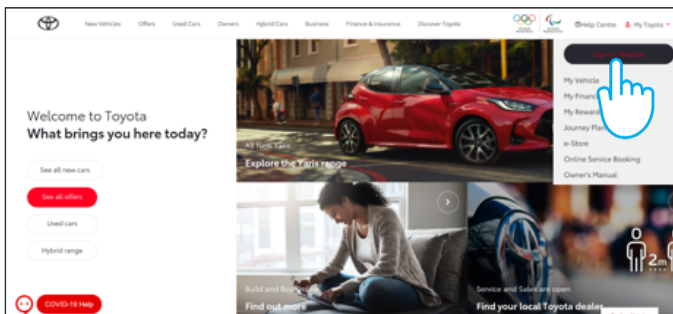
New Vehicles Offers Used Cars Owners Hybrid Cars Business Finance & Insurance Discover Toyota

Help Centre My Toyota

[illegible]

My Vehicle

My Financ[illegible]

My Reward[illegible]

Journey Plan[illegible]

e-Store

Online Service Booking

Owner's Manual

Welcome to Toyota

What brings you here today?

See all new cars

See all offers

Used cars

Hybrid range

COVID-19 Help

All New Yaris

Explore the Yaris range

Build and Buy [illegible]

Find out more

Service and Sales are open

Find your local Toyota deale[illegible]

2m